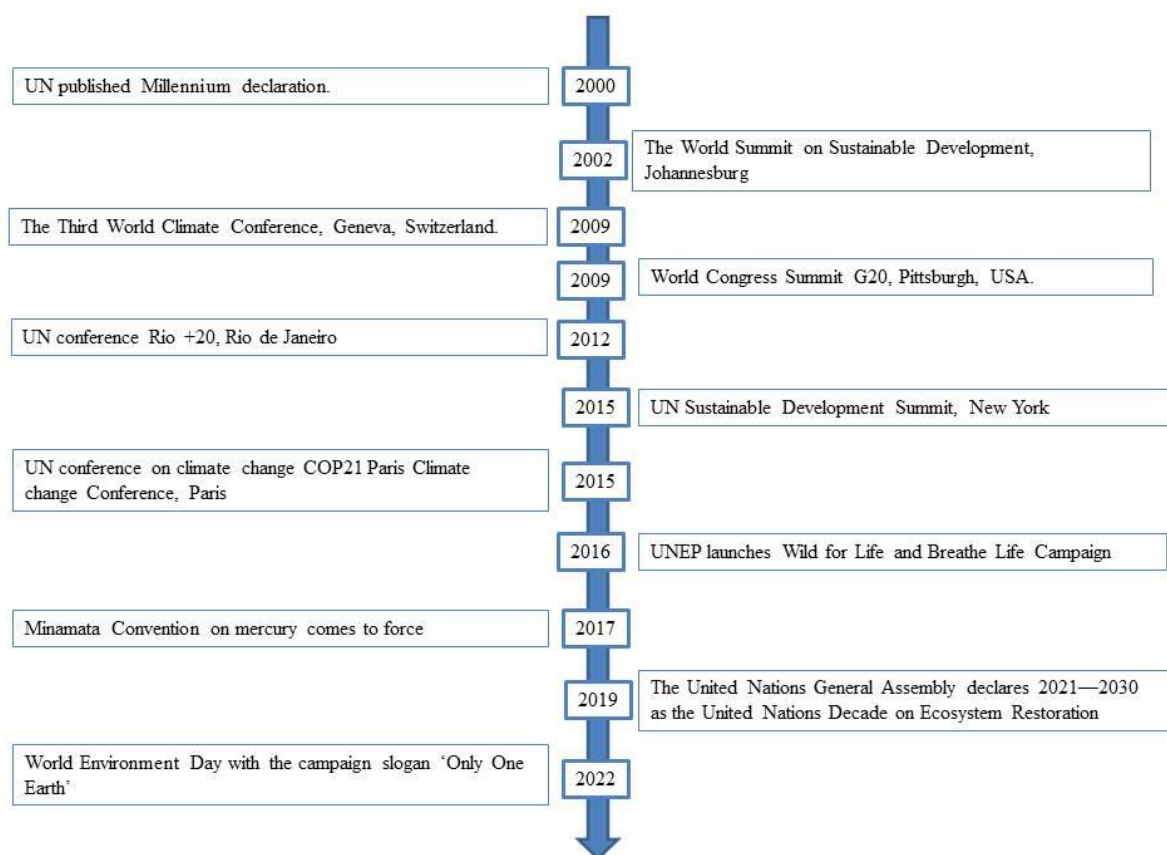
UN published Millennium declaration.

2000

2002

The World Summit on Sustainable Development, Johannesburg

The Third World Climate Conference, Geneva, Switzerland.

2009

2009

World Congress Summit G20, Pittsburgh, USA.

UN conference Rio +20, Rio de Janeiro

2012

2015

UN Sustainable Development Summit, New York

UN conference on climate change COP21 Paris Climate change Conference, Paris

2015

2016

UNEP launches Wild for Life and Breathe Life Campaign

Minamata Convention on mercury comes to force

2017

2019

The United Nations General Assembly declares 2021—2030 as the United Nations Decade on Ecosystem Restoration

World Environment Day with the campaign slogan 'Only One Earth'

2022